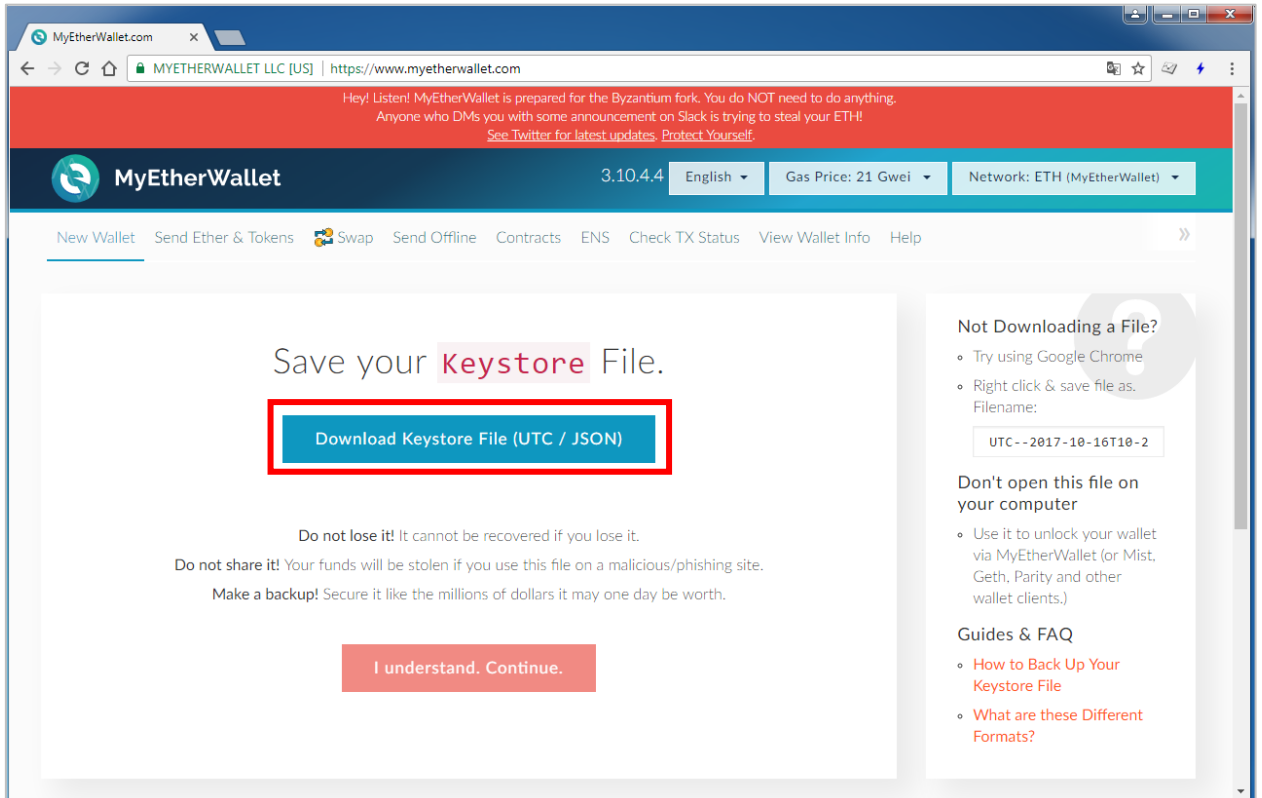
MyEtherWallet.com

MYETHERWALLET LLC [US] | https://www.myetherwallet.com

Hey! Listen! MyEtherWallet is prepared for the Byzantium fork. You do NOT need to do anything.
Anyone who DMs you with some announcement on Slack is trying to steal your ETH!
See Twitter for latest updates. Protect Yourself.

MyEtherWallet

3.10.4.4 English Gas Price: 21 Gwei Network: ETH (MyEtherWallet)

New Wallet Send Ether & Tokens Swap Send Offline Contracts ENS Check TX Status View Wallet Info Help

Save your Keystore File.

Download Keystore File (UTC / JSON)

Do not lose it! It cannot be recovered if you lose it.
Do not share it! Your funds will be stolen if you use this file on a malicious/phishing site.
Make a backup! Secure it like the millions of dollars it may one day be worth.

I understand. Continue.

Not Downloading a File?
- Try using Google Chrome
- Right click & save file as. Filename:

UTC--2017-10-16T10-2

Don't open this file on your computer
- Use it to unlock your wallet via MyEtherWallet (or Mist, Geth, Parity and other wallet clients.)

Guides & FAQ
- How to Back Up Your Keystore File
- What are these Different Formats?